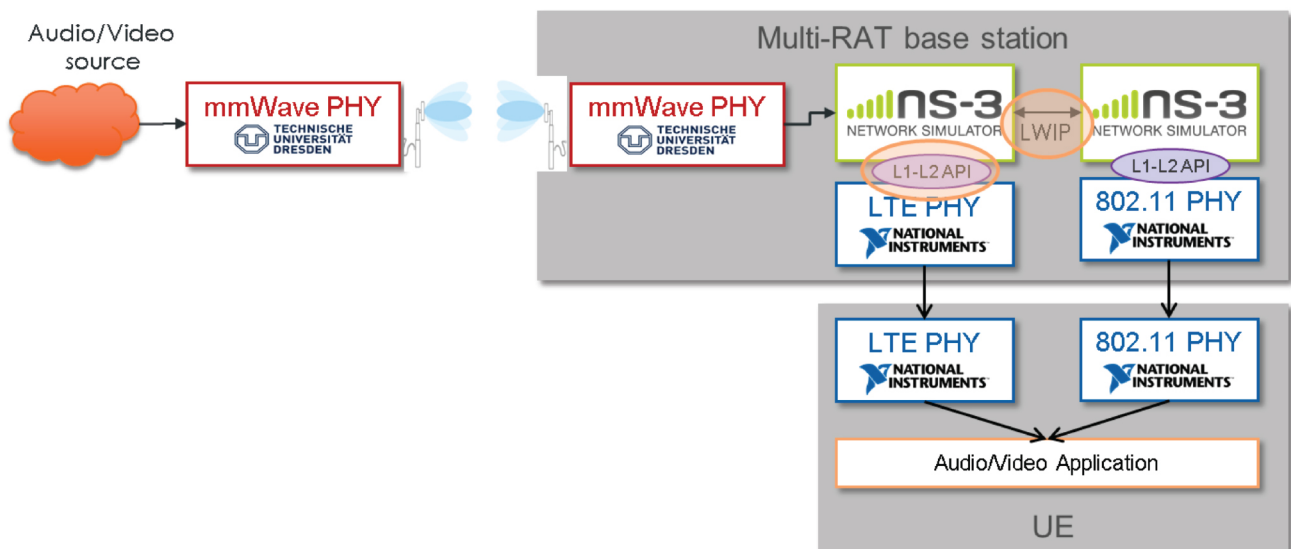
Audio/Video source

mmWave PHY
TECHNISCHE UNIVERSITÄT DRESDEN

mmWave PHY
TECHNISCHE UNIVERSITÄT DRESDEN

Multi-RAT base station

ns-3
NETWORK SIMULATOR

LWIP

ns-3
NETWORK SIMULATOR

L1-L2 API

L1-L2 API

LTE PHY
NATIONAL INSTRUMENTS

802.11 PHY
NATIONAL INSTRUMENTS

LTE PHY
NATIONAL INSTRUMENTS

802.11 PHY
NATIONAL INSTRUMENTS

Audio/Video Application

UE